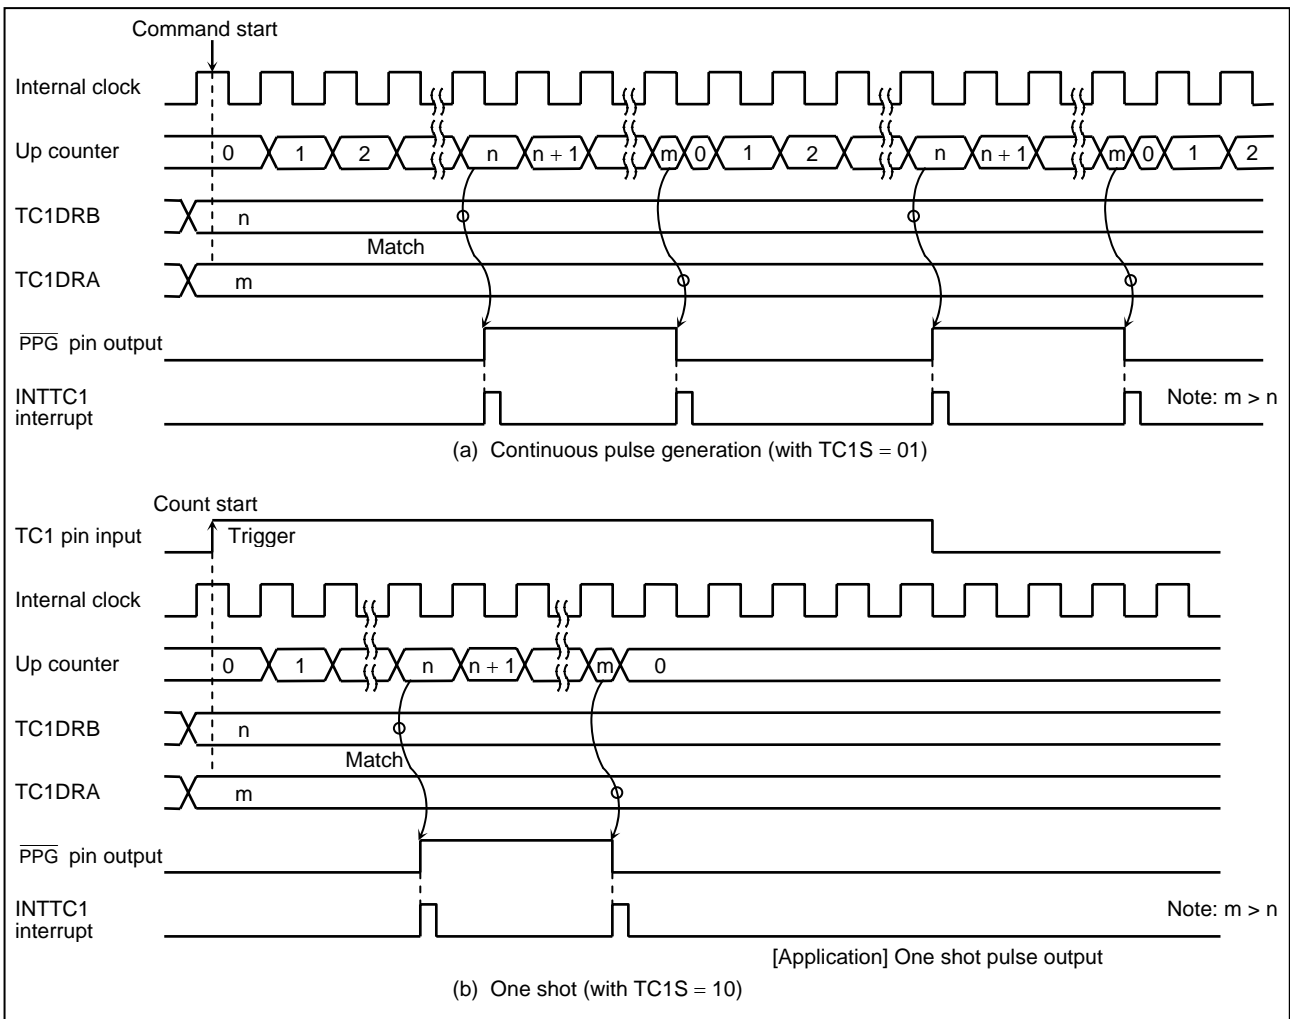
Command start

Internal clock

Up counter

0 1 2 n n + 1 m 0 1 2 n n + 1 m 0 1 2

TC1DRB

n

Match

TC1DRA

m

$\overline{PPG}$ pin output

INTTC1 interrupt

Note: m > n

(a) Continuous pulse generation (with TC1S = 01)

Count start

TC1 pin input

Trigger

Internal clock

Up counter

0 1 n n + 1 m 0

TC1DRB

n

Match

TC1DRA

m

$\overline{PPG}$ pin output

INTTC1 interrupt

Note: m > n

[Application] One shot pulse output

(b) One shot (with TC1S = 10)